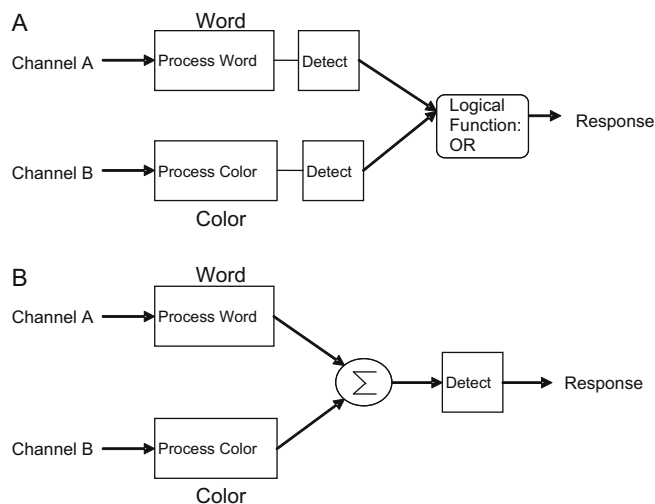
A

Word

Channel A

Process Word

Detect

Logical Function: OR

Response

Channel B

Process Color

Detect

Color

B

Word

Channel A

Process Word

$\sum$

Detect

Response

Channel B

Process Color

Color